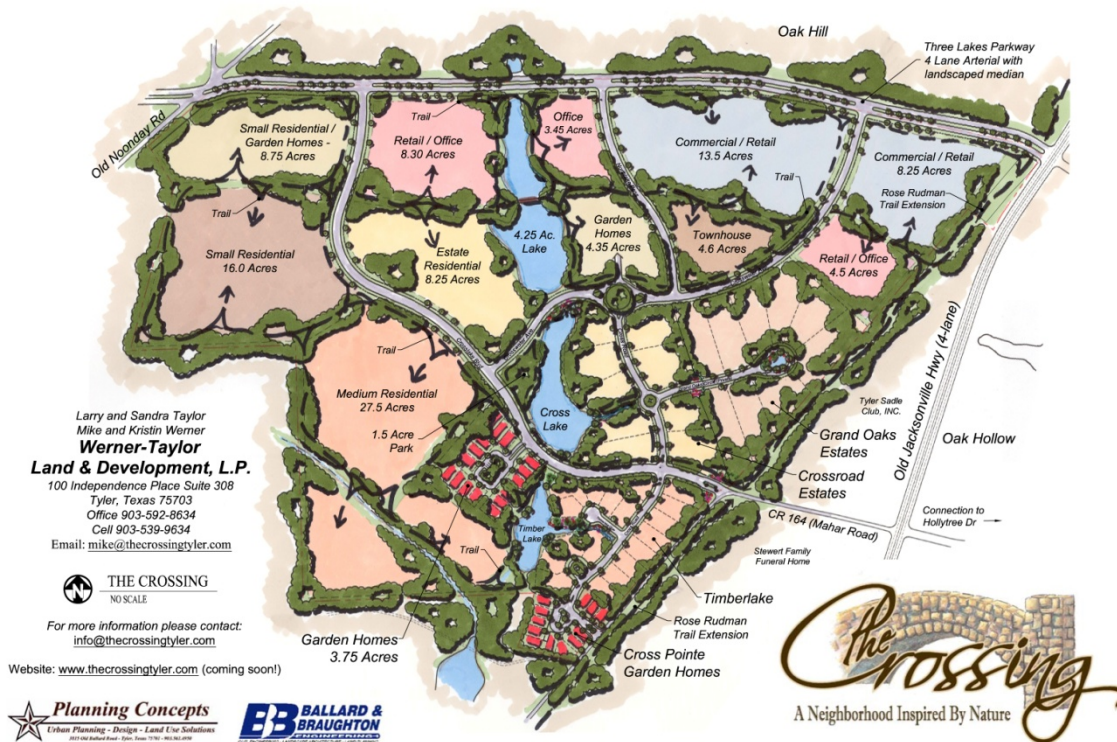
Oak Hill

Three Lakes Parkway
4 Lane Arterial with landscaped median

Old Noonday Rd

Trail

Small Residential / Garden Homes - 8.75 Acres

Retail / Office
8.30 Acres

Office
3.45 Acres

Commercial / Retail
13.5 Acres

Trail

Commercial / Retail
8.25 Acres

Rose Rudman
Trail Extension

Trail

Small Residential
16.0 Acres

Estate Residential
8.25 Acres

4.25 Ac. Lake

Garden Homes
4.35 Acres

Townhouse
4.6 Acres

Retail / Office
4.5 Acres

Trail

Medium Residential
27.5 Acres

1.5 Acre Park

Cross Lake

Tyler Sadle Club, INC.

Grand Oaks Estates

Crossroad Estates

Old Jacksonville Hwy (4-lane)

Oak Hollow

Larry and Sandra Taylor
Mike and Kristin Werner
Werner-Taylor
Land & Development, L.P.
100 Independence Place Suite 308
Tyler, Texas 75703
Office 903-592-8634
Cell 903-539-9634
Email: mike@thecrossingtyler.com

CR 164 (Mahar Road)

Connection to Hollytree Dr

Timber Lake

Trail

Stewert Family Funeral Home

THE CROSSING
NO SCALE

Timberlake

For more information please contact:
info@thecrossingtyler.com

Rose Rudman
Trail Extension

Garden Homes
3.75 Acres

Cross Pointe
Garden Homes

Website: www.thecrossingtyler.com (coming soon!)

Planning Concepts
Urban Planning - Design - Land Use Solutions

BALLARD & BRAUGHTON ENGINEERING

The Crossing
A Neighborhood Inspired By Nature